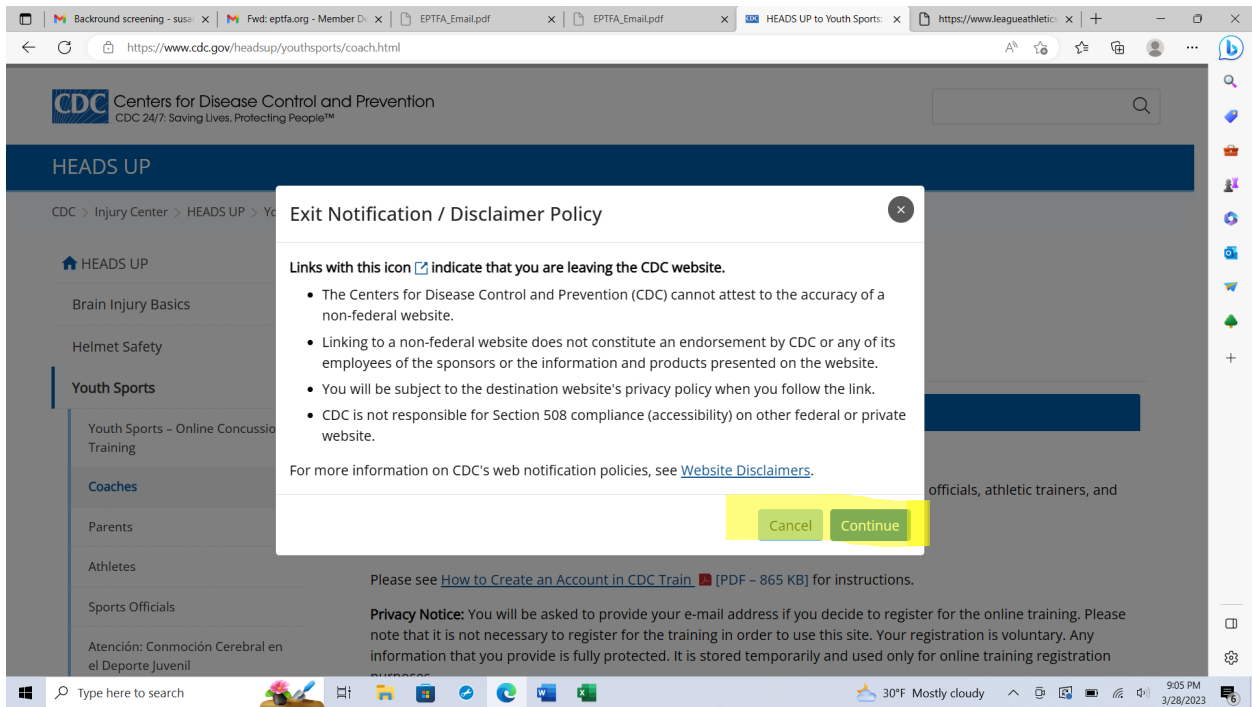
Backround screening - susa ×
Fwd: eptfa.org - Member D ×
EPTFA_Email.pdf ×
EPTFA_Email.pdf ×
HEADS UP to Youth Sports ×
https://www.leagueathletic ×
https://www.cdc.gov/headsup/youthsports/coach.html

CDC Centers for Disease Control and Prevention
CDC 24/7: Saving Lives, Protecting People™

HEADS UP

CDC > Injury Center > HEADS UP > Yo

HEADS UP
Brain Injury Basics
Helmet Safety
Youth Sports
Youth Sports – Online Concussio Training
Coaches
Parents
Athletes
Sports Officials
Atención: Conmoción Cerebral en el Deporte Juvenil

Exit Notification / Disclaimer Policy

Links with this icon indicate that you are leaving the CDC website.

- The Centers for Disease Control and Prevention (CDC) cannot attest to the accuracy of a non-federal website.
- Linking to a non-federal website does not constitute an endorsement by CDC or any of its employees of the sponsors or the information and products presented on the website.
- You will be subject to the destination website's privacy policy when you follow the link.
- CDC is not responsible for Section 508 compliance (accessibility) on other federal or private website.

For more information on CDC's web notification policies, see Website Disclaimers.

Cancel Continue

officials, athletic trainers, and

Please see How to Create an Account in CDC Train [PDF – 865 KB] for instructions.

Privacy Notice: You will be asked to provide your e-mail address if you decide to register for the online training. Please note that it is not necessary to register for the training in order to use this site. Your registration is voluntary. Any information that you provide is fully protected. It is stored temporarily and used only for online training registration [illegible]

Type here to search
30°F Mostly cloudy
9:05 PM
3/28/2023
6